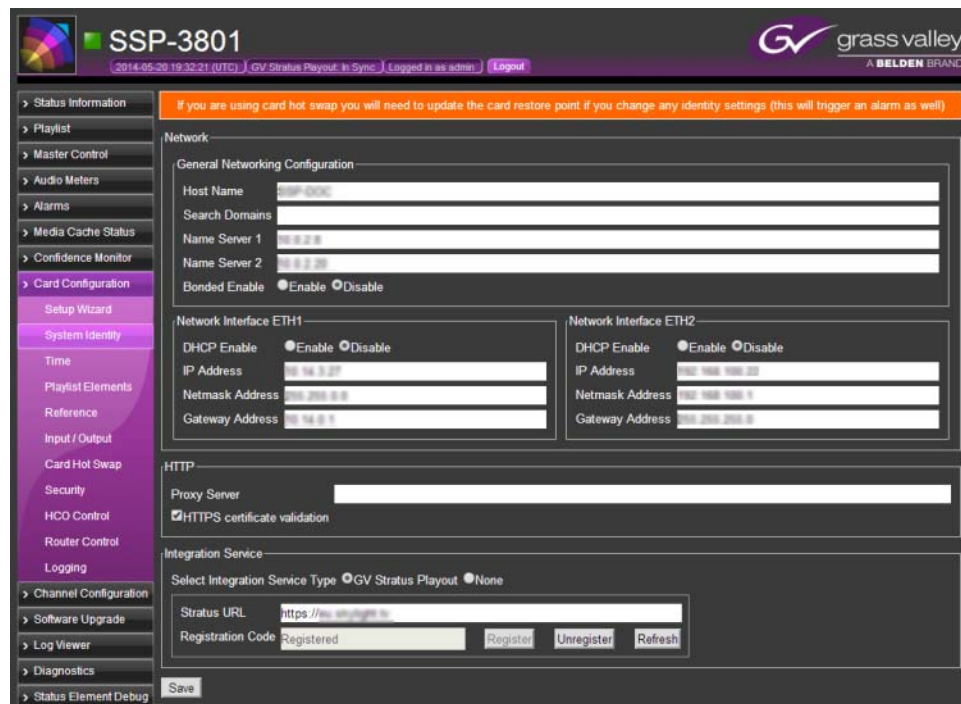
SSP-3801

2014-05-20 19:32:21 (UTC) GV Stratus Playout: In Sync Logged in as admin Logout

GV grass valley
A BELDEN BRAND

> Status Information
> Playlist
> Master Control
> Audio Meters
> Alarms
> Media Cache Status
> Confidence Monitor
> Card Configuration
Setup Wizard
System Identity
Time
Playlist Elements
Reference
Input / Output
Card Hot Swap
Security
HCO Control
Router Control
Logging
> Channel Configuration
> Software Upgrade
> Log Viewer
> Diagnostics
> Status Element Debug

If you are using card hot swap you will need to update the card restore point if you change any identity settings (this will trigger an alarm as well)

Network

General Networking Configuration

Host Name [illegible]
Search Domains
Name Server 1 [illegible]
Name Server 2 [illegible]
Bonded Enable Enable Disable

Network Interface ETH1
DHCP Enable Enable Disable
IP Address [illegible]
Netmask Address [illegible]
Gateway Address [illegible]

Network Interface ETH2
DHCP Enable Enable Disable
IP Address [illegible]
Netmask Address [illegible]
Gateway Address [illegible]

HTTP
Proxy Server
HTTPS certificate validation

Integration Service
Select Integration Service Type GV Stratus Playout None

Stratus URL https://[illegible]
Registration Code Registered Register Unregister Refresh

Save